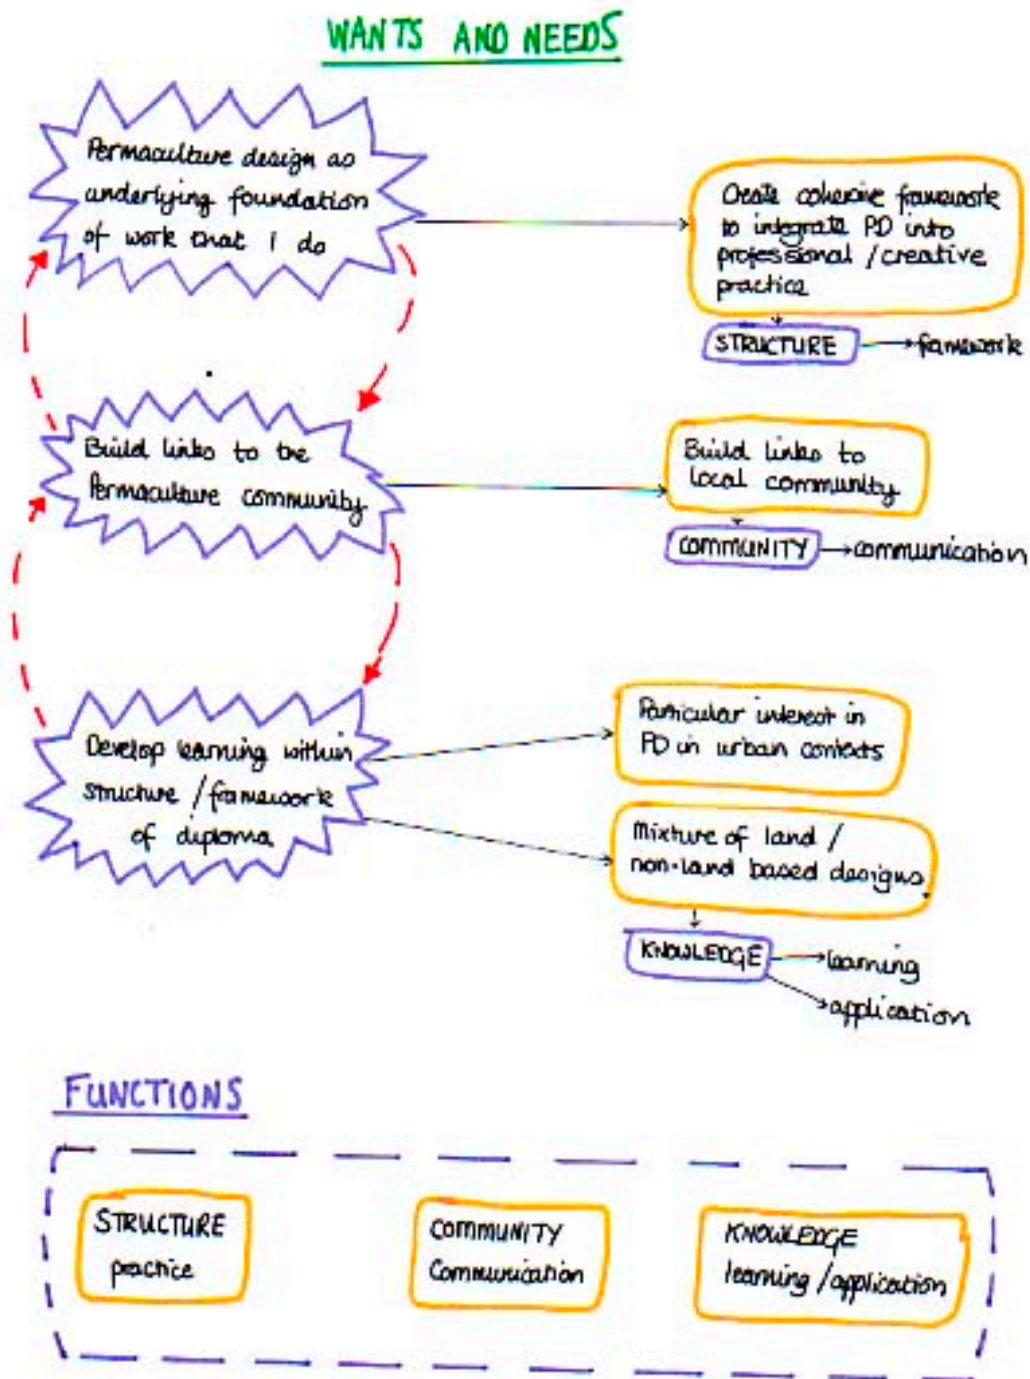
WANTS AND NEEDS

Permaculture design as underlying foundation of work that I do

Create coherive framework to integrate PD into professional / creative practice

STRUCTURE → framework

Build links to the Permaculture community

Build links to local community

COMMUNITY → communication

Develop learning within structure / framework of diploma

Particular interest in PD in urban contexts

Mixture of land / non-land based designs

KNOWLEDGE → learning → application

FUNCTIONS

STRUCTURE practice

COMMUNITY Communication

KNOWLEDGE learning / application